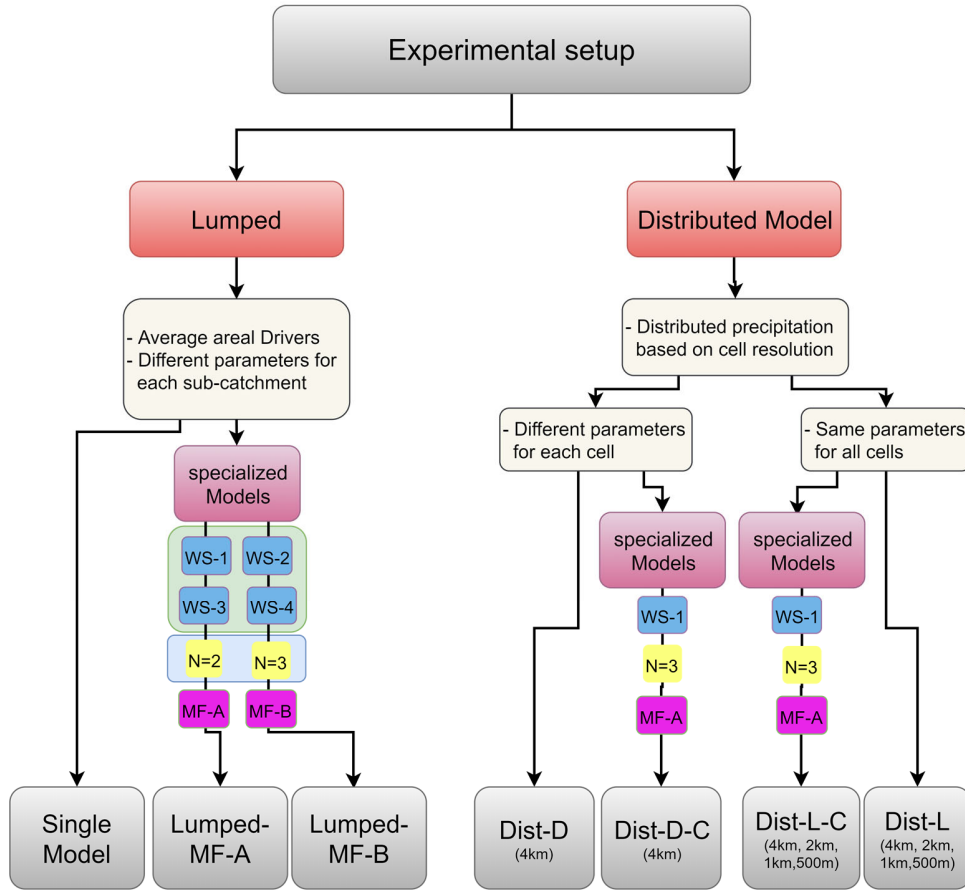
Experimental setup

Lumped

Distributed Model

- Average areal Drivers
- Different parameters for each sub-catchment

- Distributed precipitation based on cell resolution

- Different parameters for each cell

- Same parameters for all cells

specialized Models

WS-1
WS-2
WS-3
WS-4
N=2
N=3
MF-A
MF-B

specialized Models

WS-1
N=3
MF-A

specialized Models

WS-1
N=3
MF-A

Single Model

Lumped-MF-A

Lumped-MF-B

Dist-D
(4km)

Dist-D-C
(4km)

Dist-L-C
(4km, 2km, 1km,500m)

Dist-L
(4km, 2km, 1km,500m)